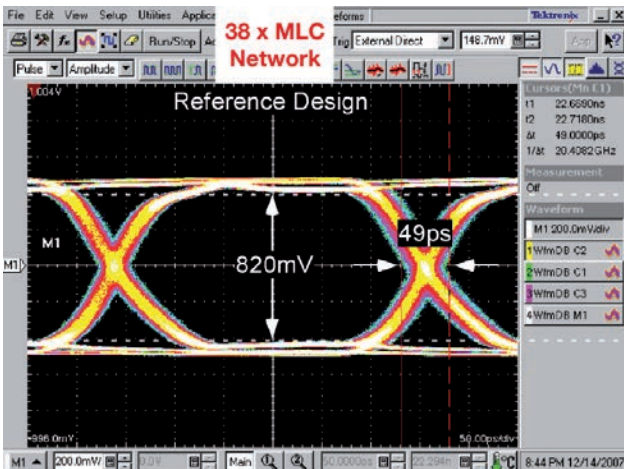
File Edit View Setup Utilities Applic 38 x MLC Network eforms Tektronix

Run/Stop Trig External Direct 148.7mV

Pulse Amplitude

1.004V

Reference Design

Cursors(Mn C1)
t1 22.6680ns
t2 22.7180ns
Δt 49.0000ps
1/Δt 20.4082GHz

Measurement
Off

Waveform
M1 200.0mV/div
1 WfmDB C2
2 WfmDB C1
3 WfmDB C3
4 WfmDB M1

M1

49ps

820mV

-996.0mV

50.00ps/div

M1 200.0mV 0.0V Main 50.0000ns 22.294ns 8:44 PM 12/14/2007